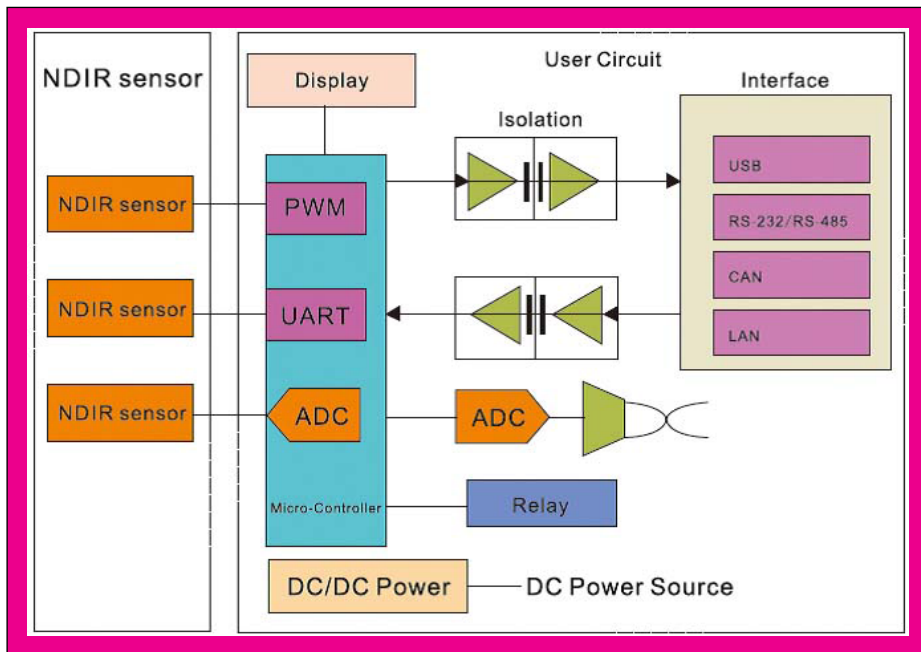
NDIR sensor

NDIR sensor

NDIR sensor

NDIR sensor

User Circuit

Display

Isolation

Interface

PWM

USB

RS-232/RS-485

CAN

UART

LAN

ADC

ADC

Micro-Controller

Relay

DC/DC Power

DC Power Source